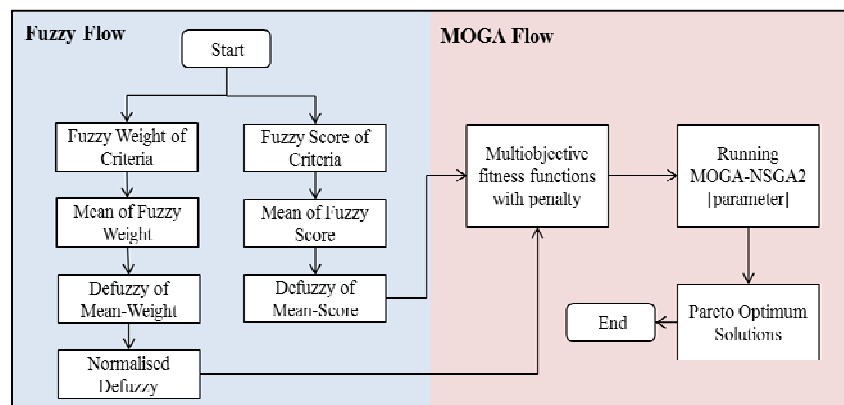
Fuzzy Flow

Start

Fuzzy Weight of Criteria

Mean of Fuzzy Weight

Defuzzy of Mean-Weight

Normalised Defuzzy

Fuzzy Score of Criteria

Mean of Fuzzy Score

Defuzzy of Mean-Score

MOGA Flow

Multiobjective fitness functions with penalty

Running MOGA-NSGA2 |parameter|

Pareto Optimum Solutions

End